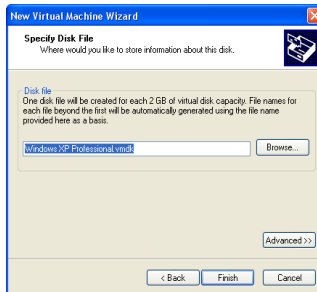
New Virtual Machine Wizard

Specify Disk File
Where would you like to store information about this disk.

Disk file
One disk file will be created for each 2 GB of virtual disk capacity. File names for each file beyond the first will be automatically generated using the file name provided here as a basis.

Windows XP Professional.vmdk

Browse...

Advanced >>

< Back
Finish
Cancel